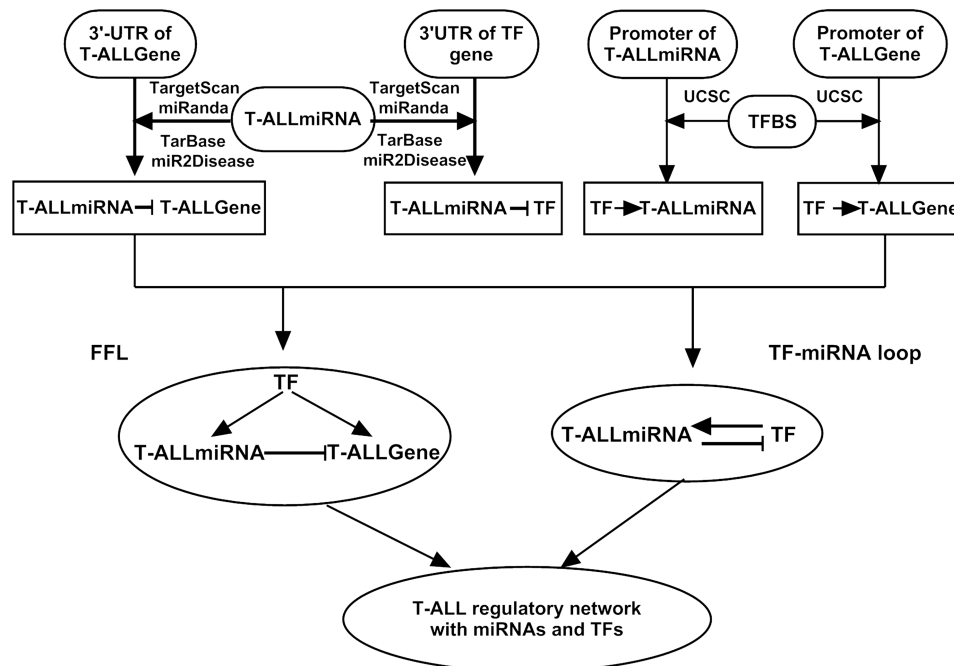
3'-UTR of T-ALLGene

3'UTR of TF gene

Promoter of T-ALLmiRNA

Promoter of T-ALLGene

TargetScan miRanda

T-ALLmiRNA

TargetScan miRanda

UCSC

TFBS

UCSC

TarBase miR2Disease

TarBase miR2Disease

T-ALLmiRNA ⊣ T-ALLGene

T-ALLmiRNA ⊣ TF

TF → T-ALLmiRNA

TF → T-ALLGene

FFL

TF-miRNA loop

TF

T-ALLmiRNA ⊣ T-ALLGene

T-ALLmiRNA TF

T-ALL regulatory network with miRNAs and TFs